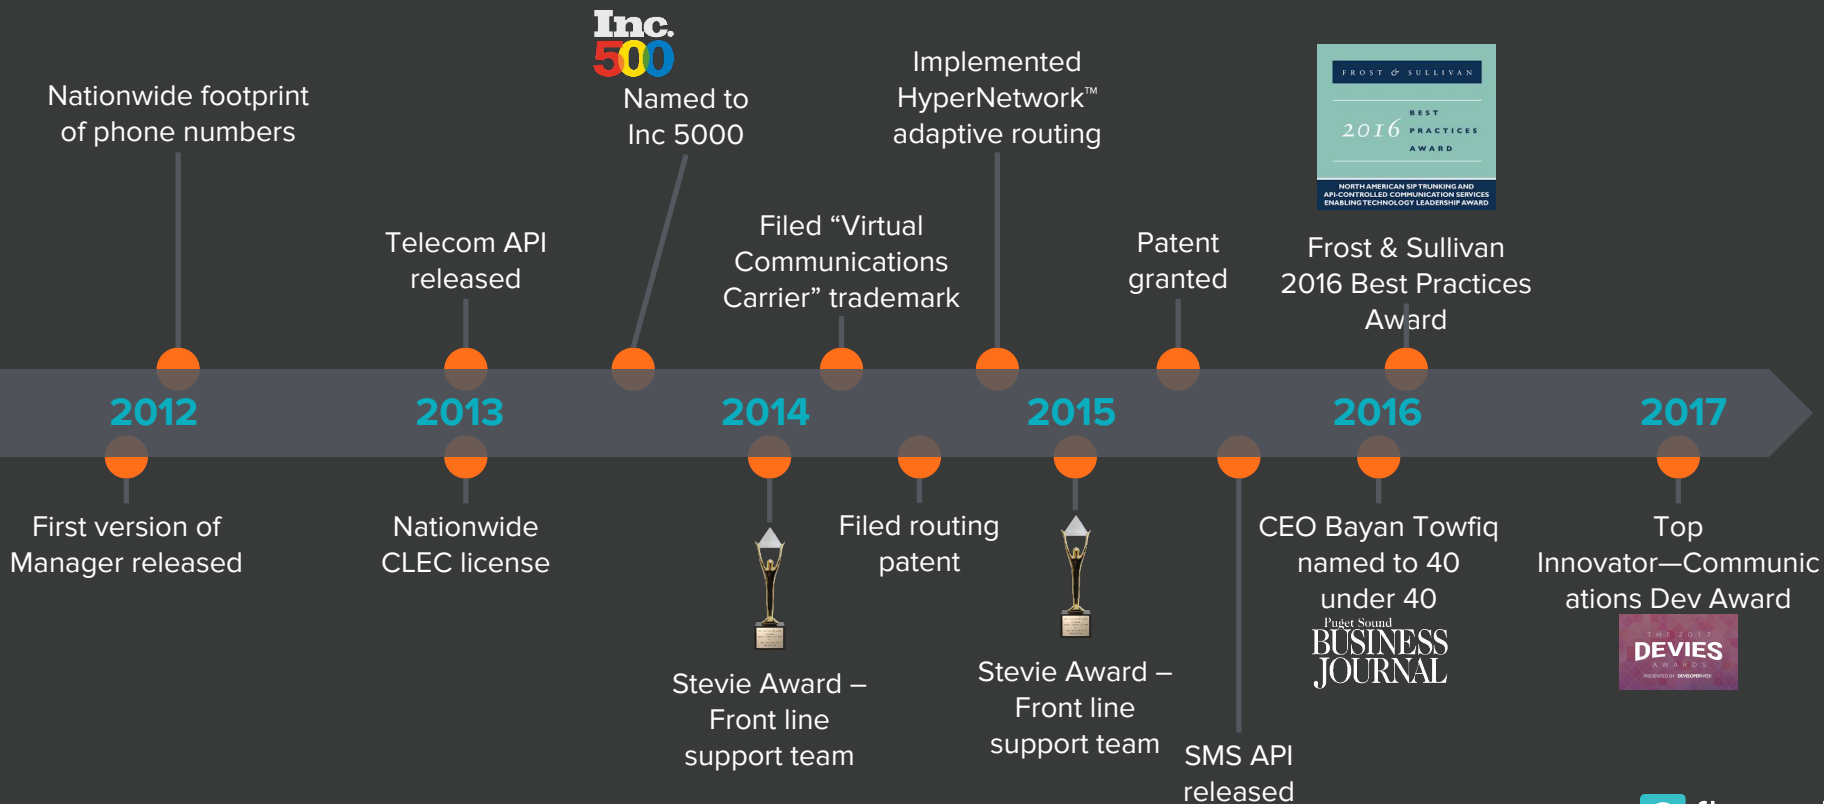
Inc. 500

Nationwide footprint of phone numbers

Named to Inc 5000

Implemented HyperNetwork™ adaptive routing

FROST & SULLIVAN
2016 BEST PRACTICES AWARD
NORTH AMERICAN SIP TRUNKING AND API-CONTROLLED COMMUNICATION SERVICES ENABLING TECHNOLOGY LEADERSHIP AWARD

Telecom API released

Filed "Virtual Communications Carrier" trademark

Patent granted

Frost & Sullivan 2016 Best Practices Award

2012

2013

2014

2015

2016

2017

First version of Manager released

Nationwide CLEC license

Filed routing patent

CEO Bayan Towfiq named to 40 under 40

Puget Sound BUSINESS JOURNAL

Top Innovator—Communications Dev Award

THE 2017 DEVIES AWARDS

Stevie Award – Front line support team

Stevie Award – Front line support team

SMS API released